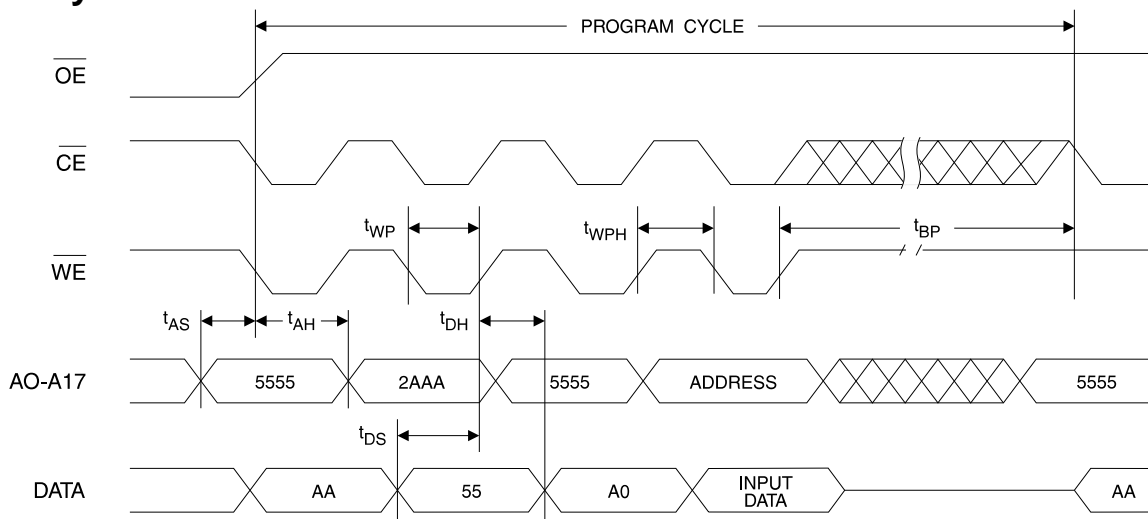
PROGRAM CYCLE

$\overline{OE}$

$\overline{CE}$

$t_{WP}$

$t_{WPH}$

$t_{BP}$

$\overline{WE}$

$t_{AS}$

$t_{AH}$

$t_{DH}$

AO-A17

5555

2AAA

5555

ADDRESS

5555

$t_{DS}$

DATA

AA

55

A0

INPUT DATA

AA